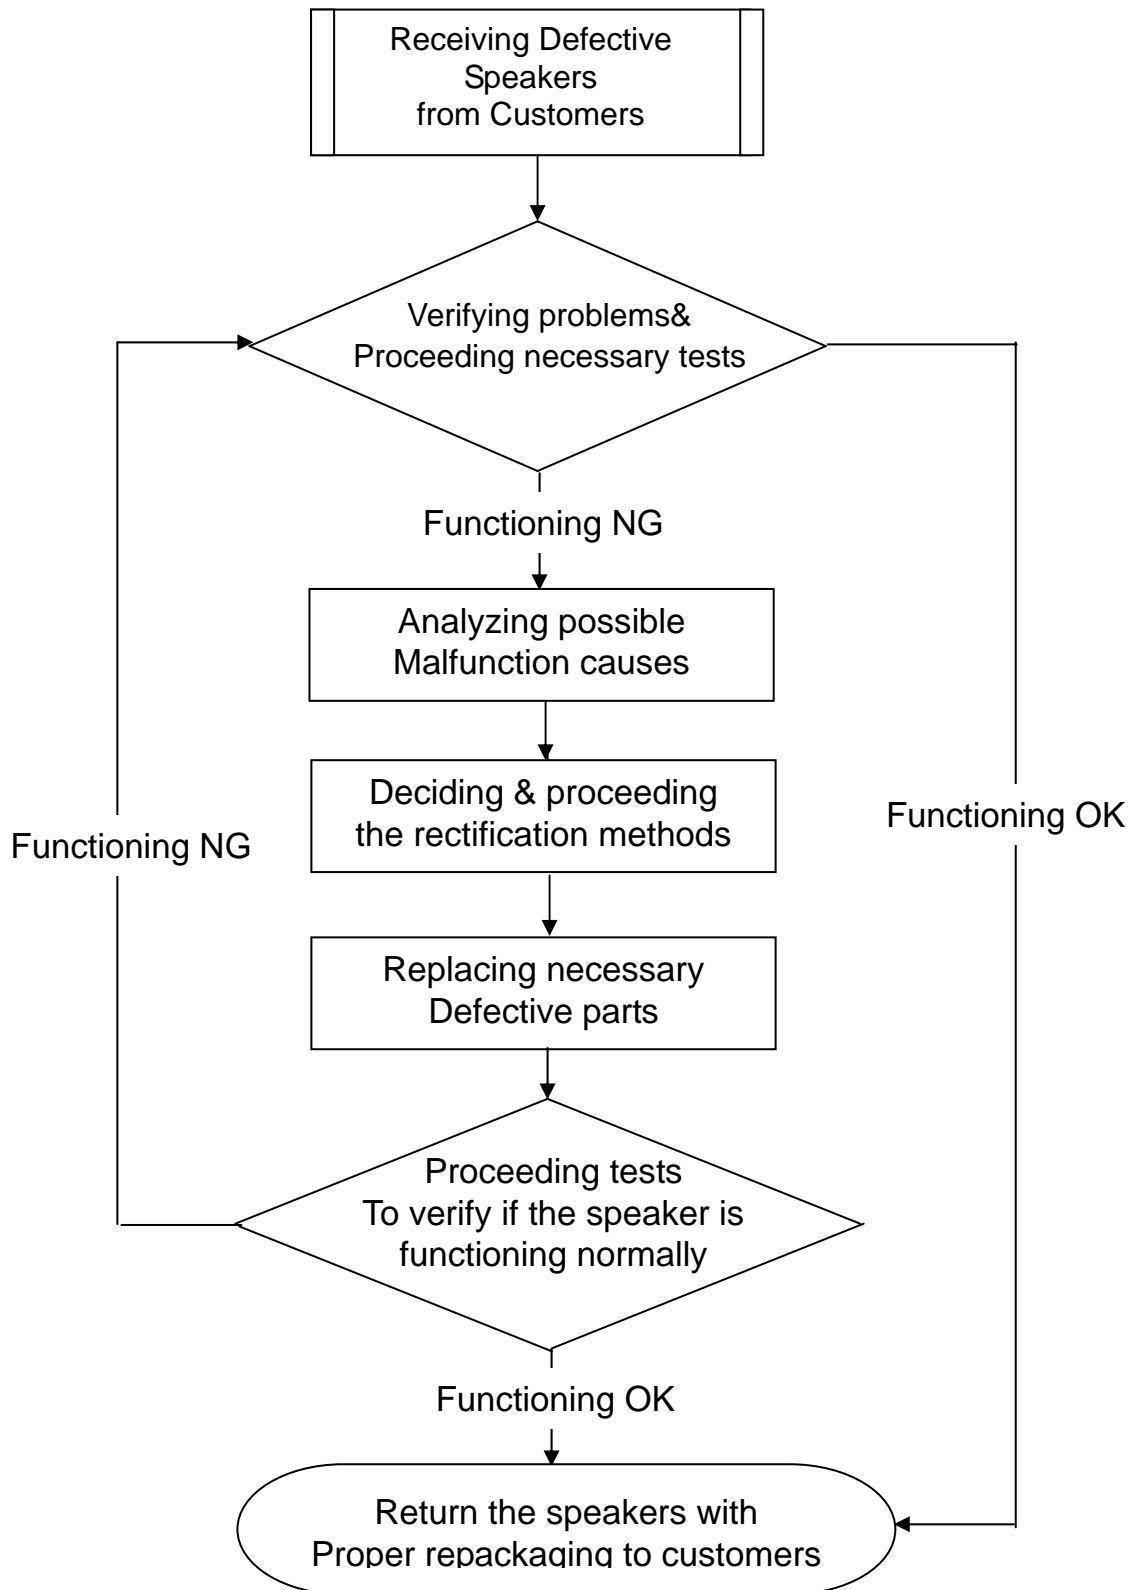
Receiving Defective Speakers from Customers

Verifying problems& Proceeding necessary tests

Functioning NG

Analyzing possible Malfunction causes

Deciding & proceeding the rectification methods

Replacing necessary Defective parts

Proceeding tests To verify if the speaker is functioning normally

Functioning NG

Functioning OK

Functioning OK

Return the speakers with Proper repackaging to customers